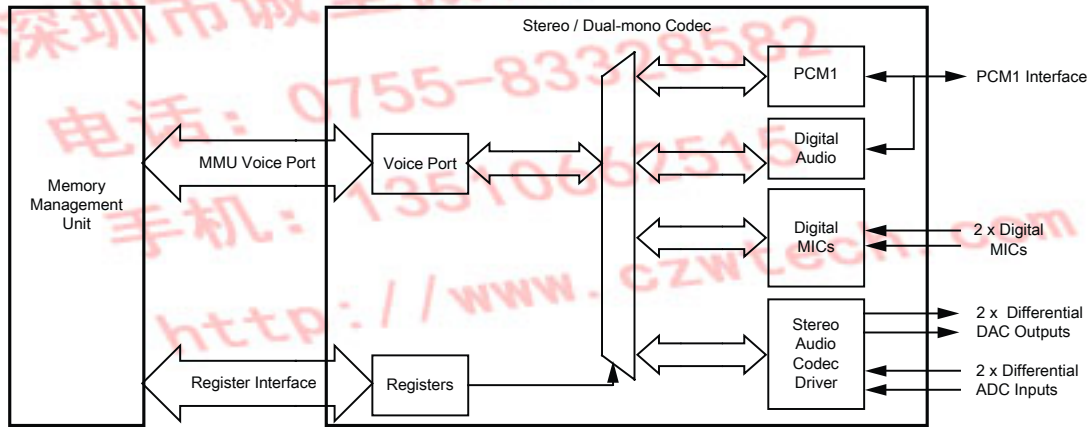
深圳市诚
电话：0755-83328582
手机：13510662515
http://www.czwtech.com

Stereo / Dual-mono Codec

Memory Management Unit

MMU Voice Port

Voice Port

Register Interface

Registers

PCM1

Digital Audio

Digital MICs

Stereo Audio Codec Driver

PCM1 Interface

2 x Digital MICs

2 x Differential DAC Outputs

2 x Differential ADC Inputs